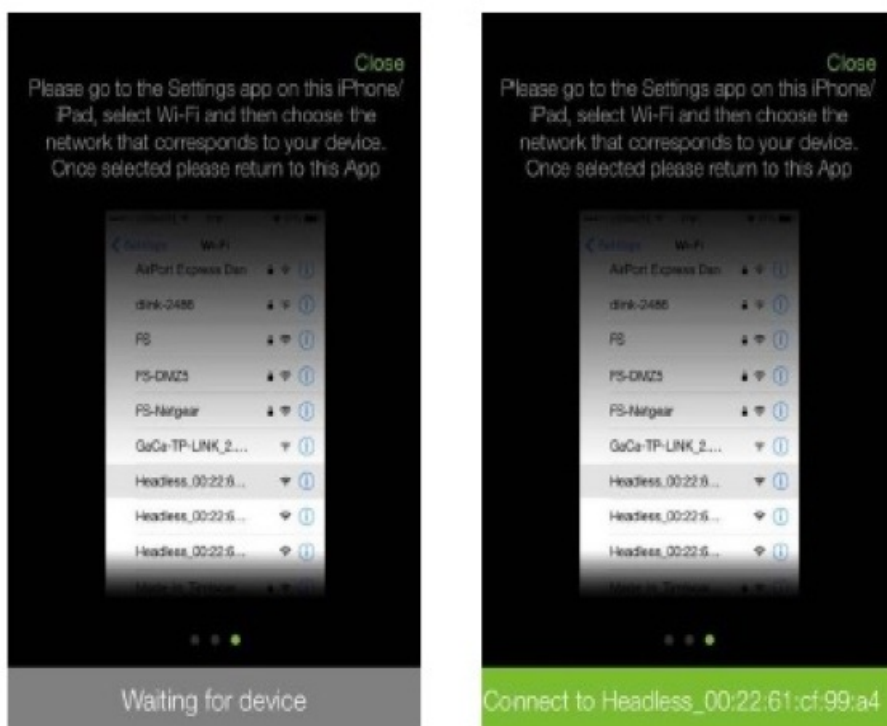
Close

Please go to the Settings app on this iPhone/ iPad, select Wi-Fi and then choose the network that corresponds to your device. Once selected please return to this App

Settings Wi-Fi

AirPort Express Dan

dlink-2486

FS

FS-DMZ5

FS-Netgear

GaCa-TP-LINK_2....

Headless_00:22:6...

Headless_00:22:6...

Headless_00:22:6...

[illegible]

Waiting for device

Close

Please go to the Settings app on this iPhone/ iPad, select Wi-Fi and then choose the network that corresponds to your device. Once selected please return to this App

Settings Wi-Fi

AirPort Express Dan

dlink-2486

FS

FS-DMZ5

FS-Netgear

GaCa-TP-LINK_2....

Headless_00:22:6...

Headless_00:22:6...

Headless_00:22:6...

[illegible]

Connect to Headless_00:22:61:cf:99:a4